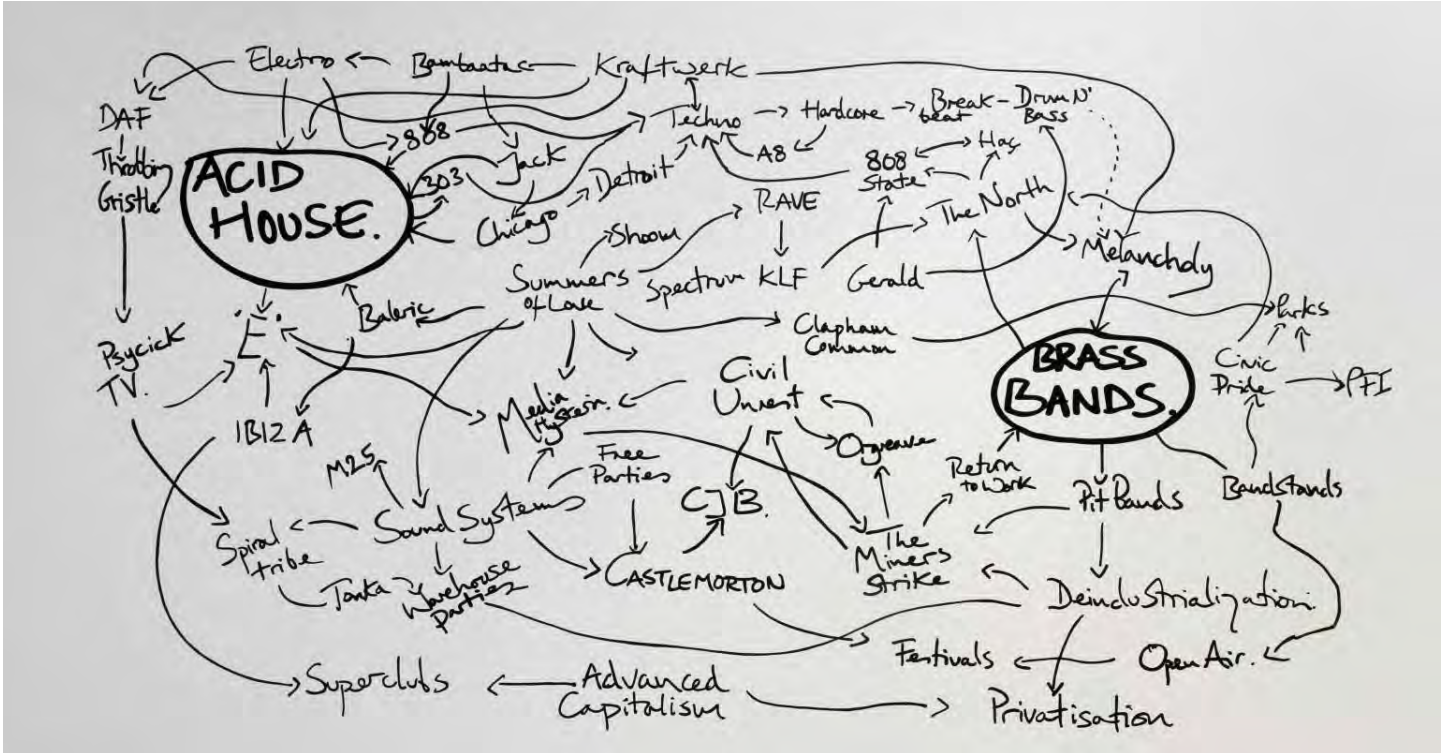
Electro Bambaataa Kraftwerk
DAF
Throbbing Gristle
808
Techno Hardcore Breakbeat Drum N' Bass
A8
808 State Has
Jack
303
ACID HOUSE.
Detroit
Chicago
RAVE
The North
Shoom
Summers of Love
Spectrum KLF
Gerald
Melanchdy
Baleric
E.
Psycick TV.
Clapham Common
Parks
BRASS BANDS.
Civic Pride
PFI
IBIZA
Civil Unrest
Media Hysteria.
Orgreave
Free Parties
M25
CJB.
Return to Work
Pit Bands
Bandstands
Sound Systems
Spiral tribe
Tonka
Warehouse Parties
CASTLEMORTON
The Miners Strike
Deindustrialization
Festivals
Open Air.
Superclubs
Advanced Capitalism
Privatisation